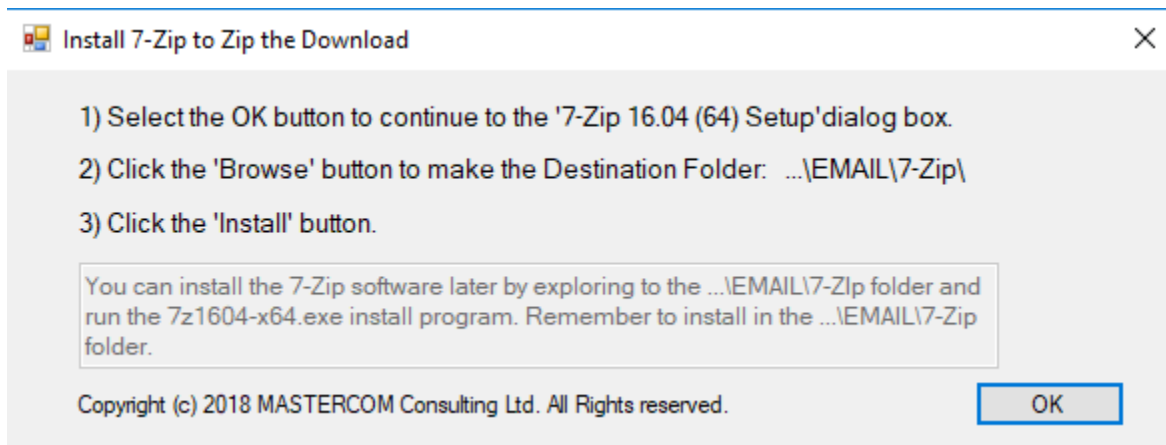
Install 7-Zip to Zip the Download

1) Select the OK button to continue to the '7-Zip 16.04 (64) Setup'dialog box.

2) Click the 'Browse' button to make the Destination Folder: ...\EMAIL\7-Zip\

3) Click the 'Install' button.

You can install the 7-Zip software later by exploring to the ...\EMAIL\7-ZIp folder and run the 7z1604-x64.exe install program. Remember to install in the ...\EMAIL\7-Zip folder.

Copyright (c) 2018 MASTERCOM Consulting Ltd. All Rights reserved.

OK